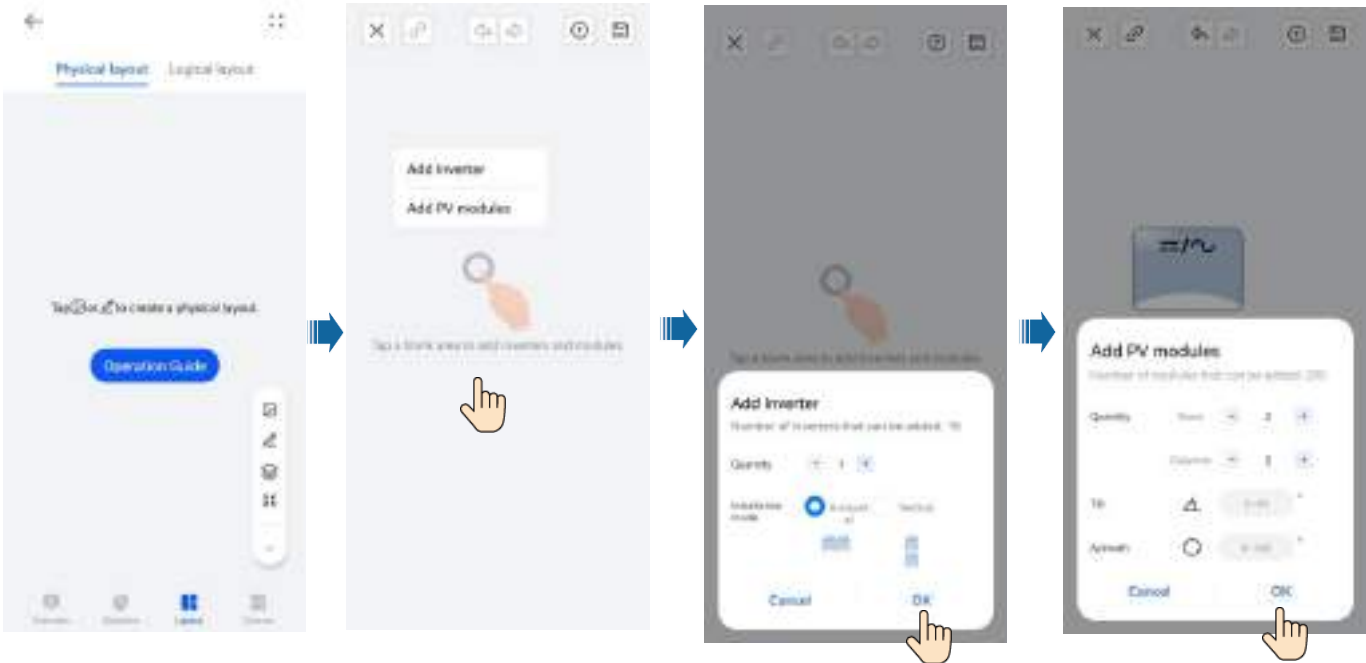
Physical layout Logical layout

Tap or to create a physical layout.

Operation Guide

Layout

Add Inverter
Add PV modules

Tap a blank area to add inverters and modules

Add Inverter
Number of inverters that can be added: 10

Quantity 1

Installation mode Horizontal Vertical

Cancel OK

Add PV modules
Number of modules that can be added: 200

Quantity Rows 2
Columns 2

Tilt °

Azimuth °

Cancel OK